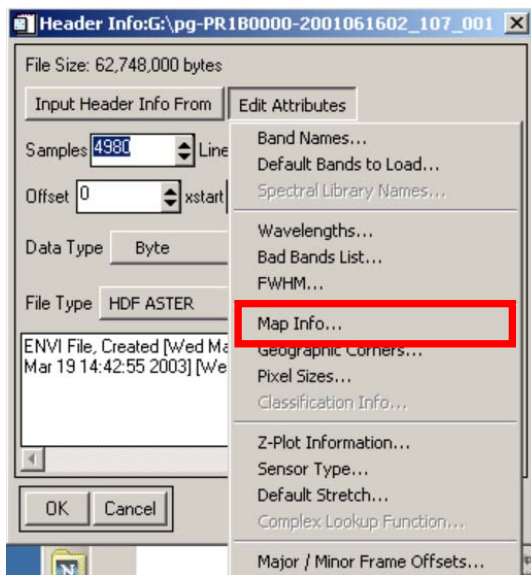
Header Info:G:\pg-PR1B0000-2001061602_107_001

File Size: 62,748,000 bytes

Input Header Info From

Edit Attributes

Samples 4980

Line

Offset 0

xstart

Data Type Byte

File Type HDF ASTER

ENVI File, Created [Wed Ma Mar 19 14:42:55 2003] [We

OK

Cancel

Band Names...
Default Bands to Load...
Spectral Library Names...
Wavelengths...
Bad Bands List...
FWHM...
Map Info...
Geographic Corners...
Pixel Sizes...
Classification Info...
Z-Plot Information...
Sensor Type...
Default Stretch...
Complex Lookup Function...
Major / Minor Frame Offsets...